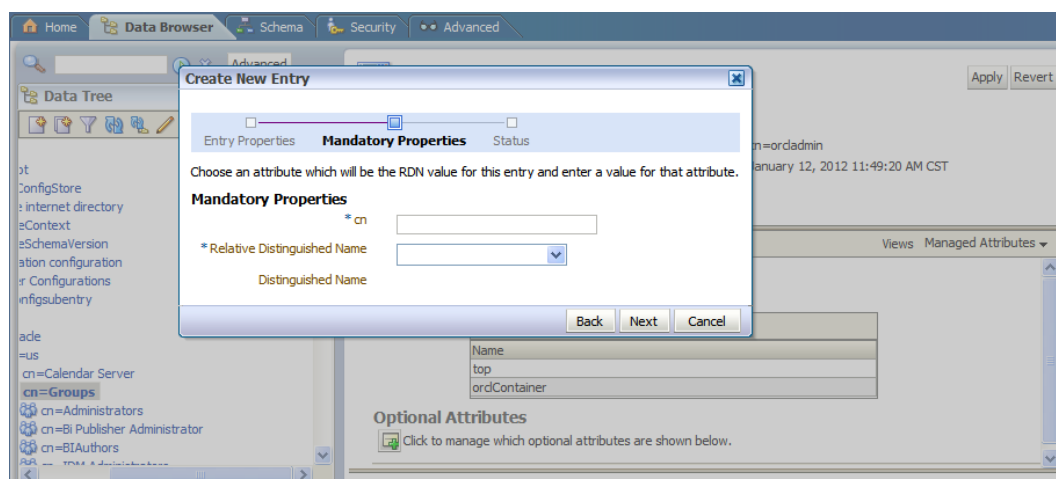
Home Data Browser Schema Security Advanced

Advanced

Data Tree

ot
ConfigStore
e internet directory
eContext
eSchemaVersion
ation configuration
r Configurations
onfigsubentry

acle
=us
cn=Calendar Server
cn=Groups
cn=Administrators
cn=Bi Publisher Administrator
cn=BIAuthors

Apply Revert

n=orcladmin
January 12, 2012 11:49:20 AM CST

Views Managed Attributes

Create New Entry

Entry Properties Mandatory Properties Status

Choose an attribute which will be the RDN value for this entry and enter a value for that attribute.

Mandatory Properties

* cn

* Relative Distinguished Name

Distinguished Name

Back Next Cancel

| Name |
|---|
| top |
| orclContainer |

Optional Attributes

Click to manage which optional attributes are shown below.